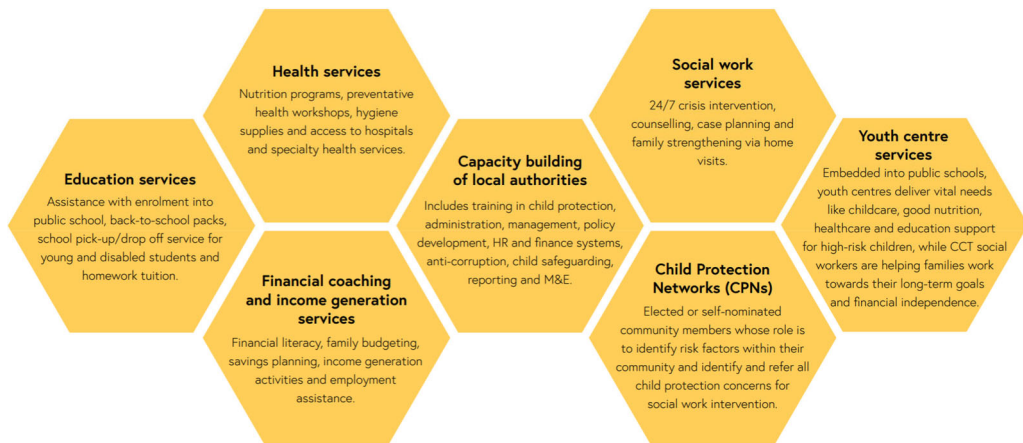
**Education services**
Assistance with enrolment into public school, back-to-school packs, school pick-up/drop off service for young and disabled students and homework tuition.

**Health services**
Nutrition programs, preventative health workshops, hygiene supplies and access to hospitals and specialty health services.

**Financial coaching and income generation services**
Financial literacy, family budgeting, savings planning, income generation activities and employment assistance.

**Capacity building of local authorities**
Includes training in child protection, administration, management, policy development, HR and finance systems, anti-corruption, child safeguarding, reporting and M&E.

**Social work services**
24/7 crisis intervention, counselling, case planning and family strengthening via home visits.

**Child Protection Networks (CPNs)**
Elected or self-nominated community members whose role is to identify risk factors within their community and identify and refer all child protection concerns for social work intervention.

**Youth centre services**
Embedded into public schools, youth centres deliver vital needs like childcare, good nutrition, healthcare and education support for high-risk children, while CCT social workers are helping families work towards their long-term goals and financial independence.